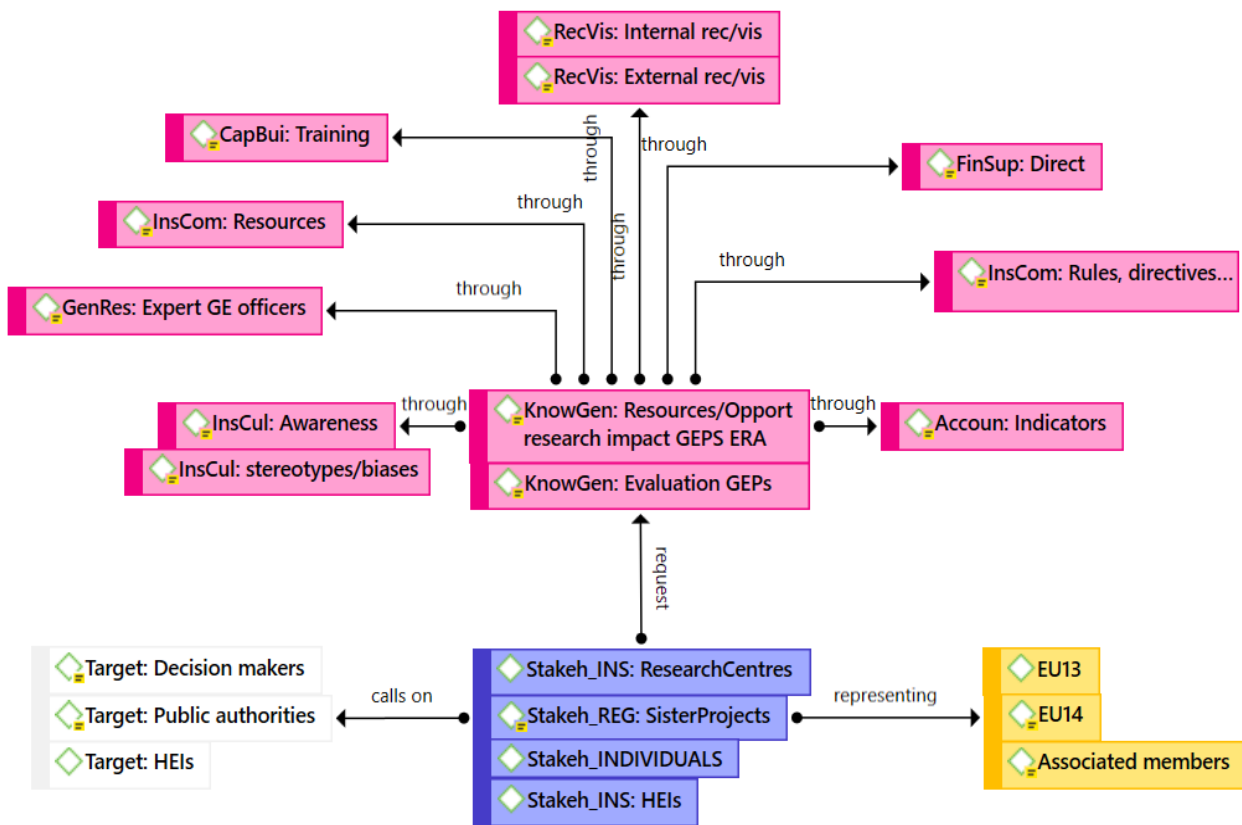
RecVis: Internal rec/vis
RecVis: External rec/vis

CapBui: Training

through

through

FinSup: Direct

through

InsCom: Resources

through

through

InsCom: Rules, directives...

GenRes: Expert GE officers

through

InsCul: Awareness

InsCul: stereotypes/biases

through

KnowGen: Resources/Opport research impact GEPS ERA

KnowGen: Evaluation GEPs

through

Accoun: Indicators

request

Target: Decision makers
Target: Public authorities
Target: HEIs

calls on

Stakeh_INS: ResearchCentres
Stakeh_REG: SisterProjects
Stakeh_INDIVIDUALS
Stakeh_INS: HEIs

representing

EU13
EU14
Associated members